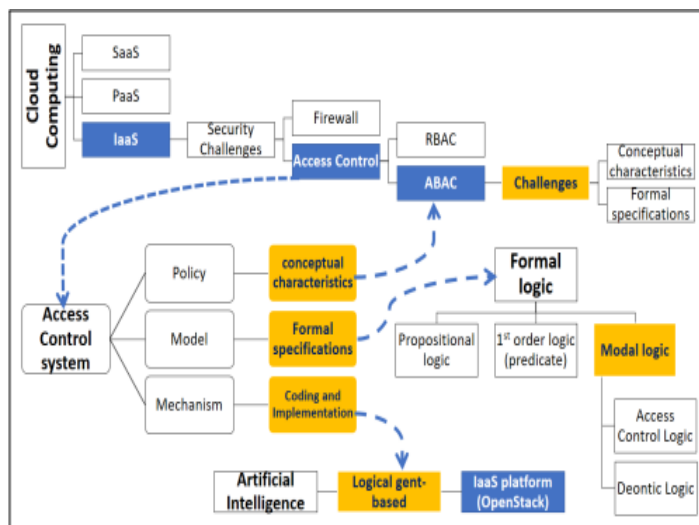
Cloud Computing

SaaS

PaaS

IaaS

Security Challenges

Firewall

Access Control

RBAC

ABAC

Challenges

Conceptual characteristics

Formal specifications

Access Control system

Policy

Model

Mechanism

conceptual characteristics

Formal specifications

Coding and Implementation

Formal logic

Propositional logic

1$^{st}$ order logic (predicate)

Modal logic

Access Control Logic

Deontic Logic

Artificial Intelligence

Logical gent-based

IaaS platform (OpenStack)